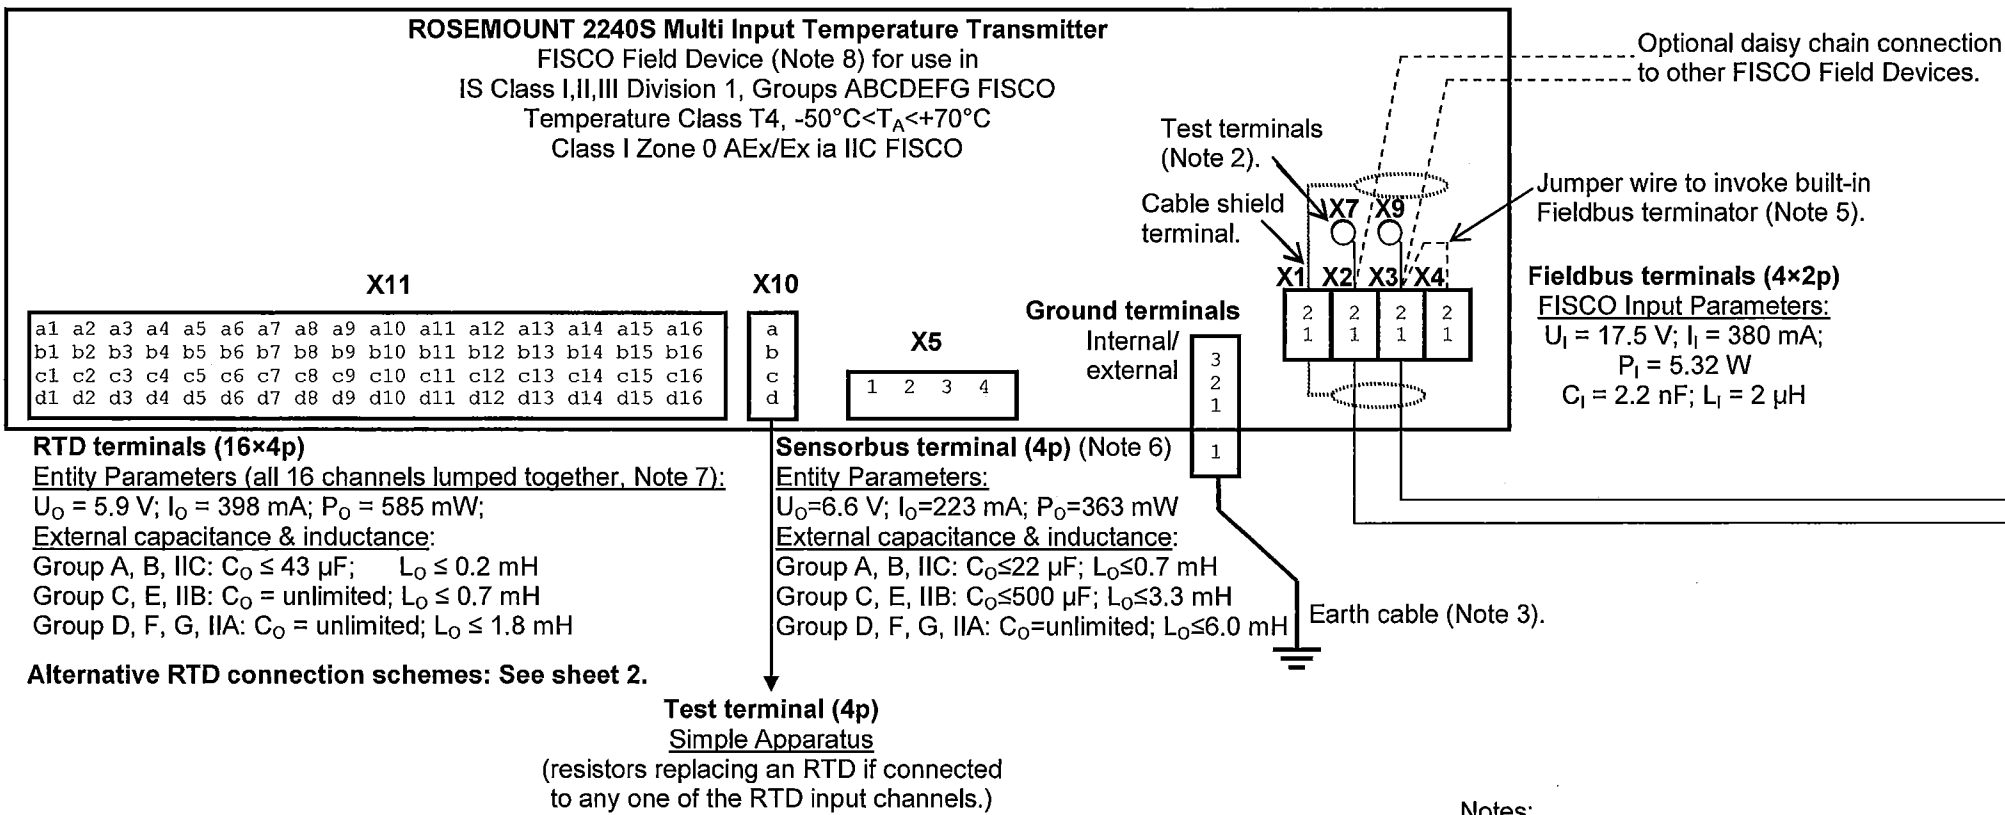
ROSEMOUNT 2240S Multi Input Temperature Transmitter
FISCO Field Device (Note 8) for use in
IS Class I,II,III Division 1, Groups ABCDEFG FISCO
Temperature Class T4, -50°C<$T_A$<+70°C
Class I Zone 0 AEx/Ex ia IIC FISCO

Optional daisy chain connection to other FISCO Field Devices.

Test terminals (Note 2).

Cable shield terminal.

X7 X9

Jumper wire to invoke built-in Fieldbus terminator (Note 5).

X1 X2 X3 X4

2 1 | 2 1 | 2 1 | 2 1

Fieldbus terminals (4×2p)
FISCO Input Parameters:
$U_I$ = 17.5 V; $I_I$ = 380 mA;
$P_I$ = 5.32 W
$C_I$ = 2.2 nF; $L_I$ = 2 μH

X11

| a1 | a2 | a3 | a4 | a5 | a6 | a7 | a8 | a9 | a10 | a11 | a12 | a13 | a14 | a15 | a16 |
|---|---|---|---|---|---|---|---|---|---|---|---|---|---|---|---|
| b1 | b2 | b3 | b4 | b5 | b6 | b7 | b8 | b9 | b10 | b11 | b12 | b13 | b14 | b15 | b16 |
| c1 | c2 | c3 | c4 | c5 | c6 | c7 | c8 | c9 | c10 | c11 | c12 | c13 | c14 | c15 | c16 |
| d1 | d2 | d3 | d4 | d5 | d6 | d7 | d8 | d9 | d10 | d11 | d12 | d13 | d14 | d15 | d16 |

X10
a
b
c
d

X5
1 2 3 4

Ground terminals
Internal/ external
3
2
1

1

RTD terminals (16×4p)
Entity Parameters (all 16 channels lumped together, Note 7):
$U_O$ = 5.9 V; $I_O$ = 398 mA; $P_O$ = 585 mW;
External capacitance & inductance:
Group A, B, IIC: $C_O$ ≤ 43 μF; $L_O$ ≤ 0.2 mH
Group C, E, IIB: $C_O$ = unlimited; $L_O$ ≤ 0.7 mH
Group D, F, G, IIA: $C_O$ = unlimited; $L_O$ ≤ 1.8 mH

Alternative RTD connection schemes: See sheet 2.

Sensorbus terminal (4p) (Note 6)
Entity Parameters:
$U_O$=6.6 V; $I_O$=223 mA; $P_O$=363 mW
External capacitance & inductance:
Group A, B, IIC: $C_O$≤22 μF; $L_O$≤0.7 mH
Group C, E, IIB: $C_O$≤500 μF; $L_O$≤3.3 mH
Group D, F, G, IIA: $C_O$=unlimited; $L_O$≤6.0 mH

Earth cable (Note 3).

Test terminal (4p)
Simple Apparatus
(resistors replacing an RTD if connected to any one of the RTD input channels.)

Notes: